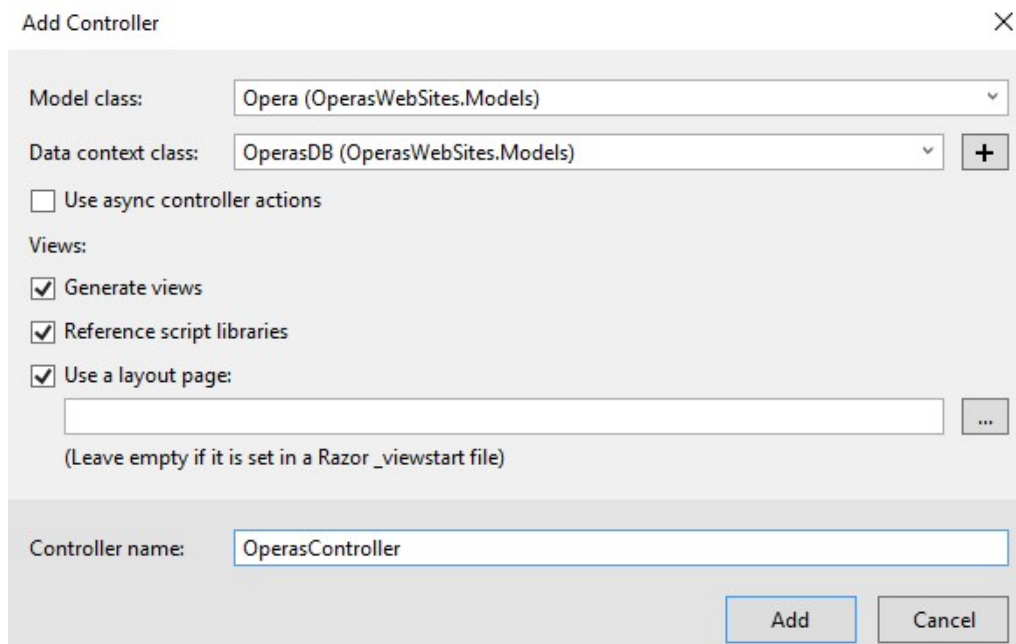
Add Controller

×

Model class: Opera (OperasWebSites.Models)

Data context class: OperasDB (OperasWebSites.Models)

+

Use async controller actions

Views:

Generate views

Reference script libraries

Use a layout page:

...

(Leave empty if it is set in a Razor _viewstart file)

Controller name: OperasController

Add

Cancel